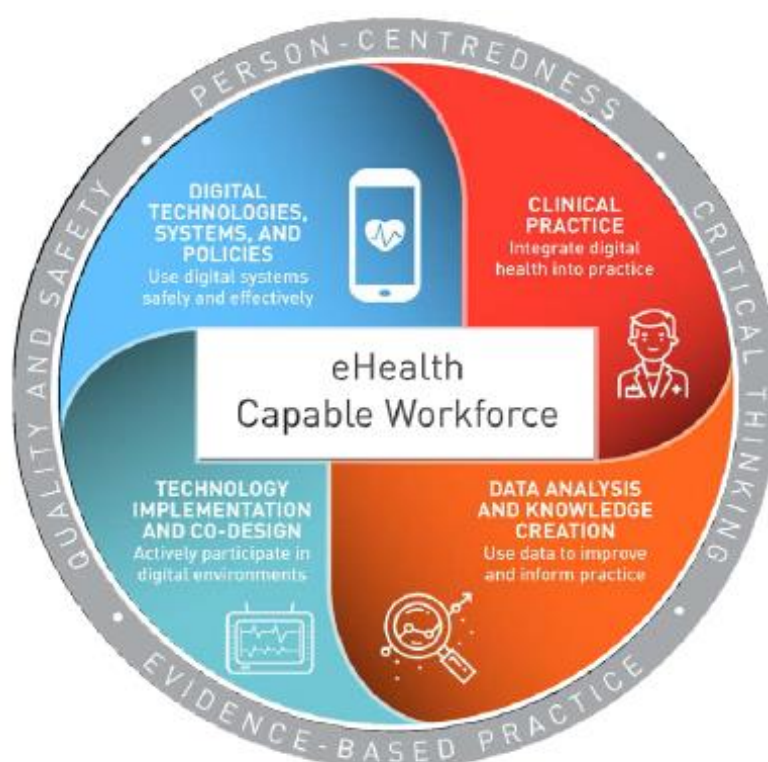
PERSON-CENTREDNESS

CRITICAL THINKING

EVIDENCE-BASED PRACTICE

QUALITY AND SAFETY

DIGITAL TECHNOLOGIES, SYSTEMS, AND POLICIES
Use digital systems safely and effectively

CLINICAL PRACTICE
Integrate digital health into practice

eHealth
Capable Workforce

TECHNOLOGY IMPLEMENTATION AND CO-DESIGN
Actively participate in digital environments

DATA ANALYSIS AND KNOWLEDGE CREATION
Use data to improve and inform practice